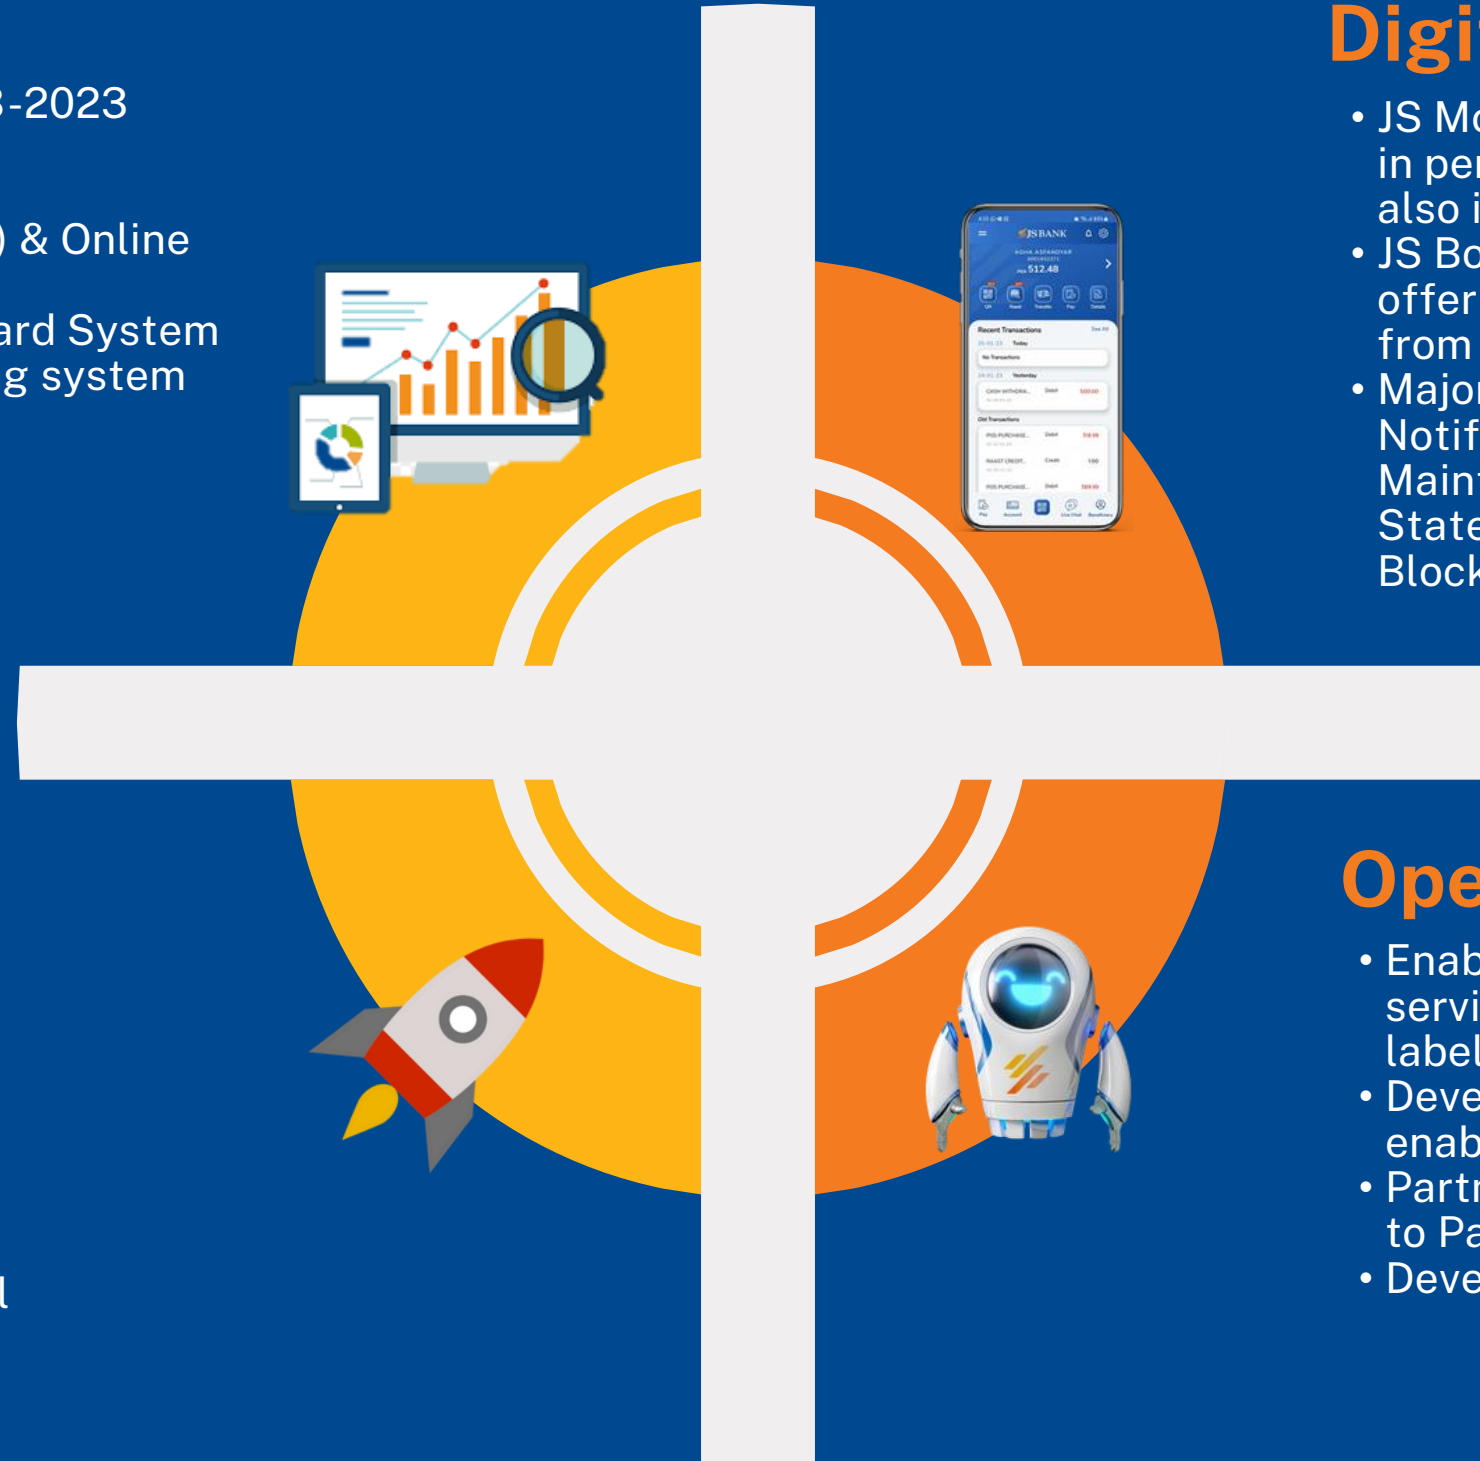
3-2023

) & Online

ard System
g system

l

Digi
• JS Mo
in per
also i
• JS Bo
offer
from
• Major
Notif
Maint
State
Block

Ope
• Enab
servi
label
• Deve
enab
• Partr
to Pa
• Deve

JS BANK
512.48
Recent Transactions